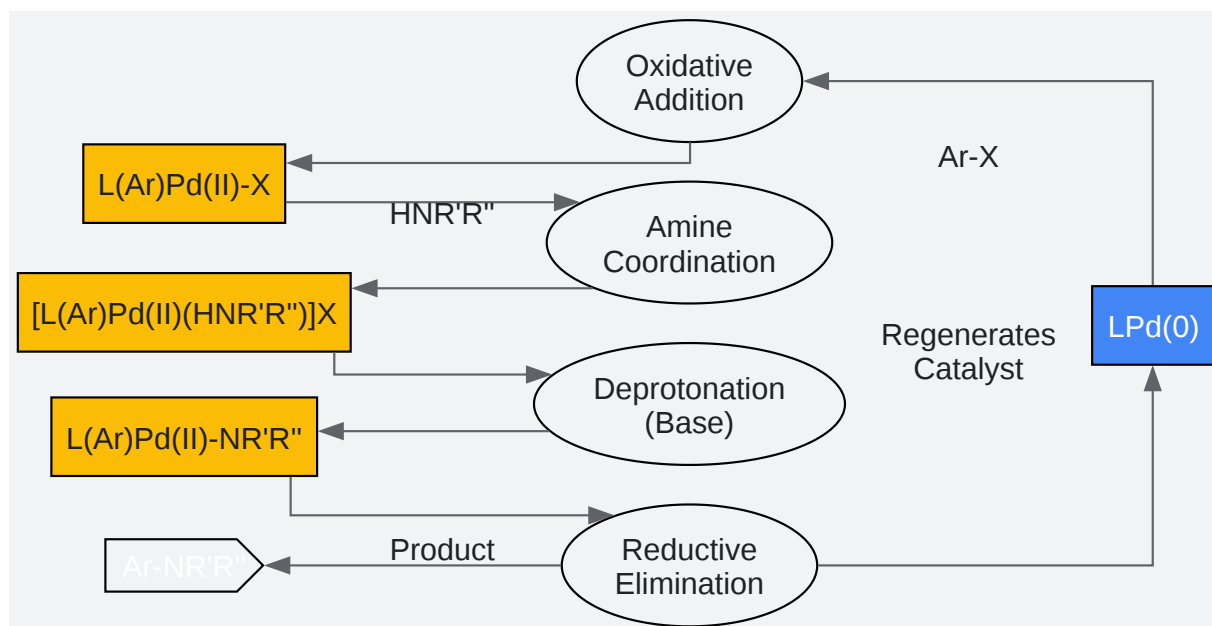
Oxidative Addition

Ar-X

L(Ar)Pd(II)-X

HNR'R''

Amine Coordination

[L(Ar)Pd(II)(HNR'R'')]X

Regenerates Catalyst

LPd(0)

Deprotonation (Base)

L(Ar)Pd(II)-NR'R''

Ar-NR'R''

Product

Reductive Elimination